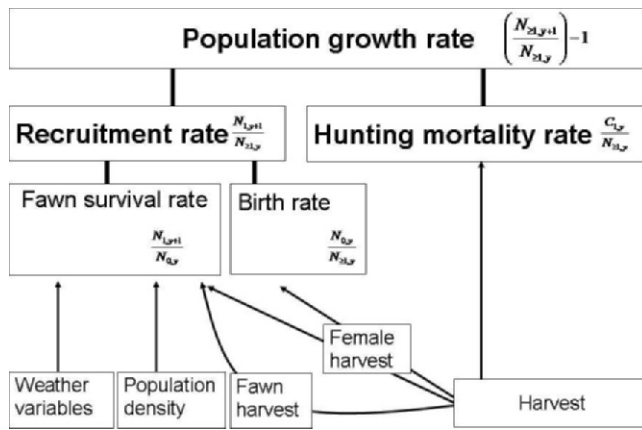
Population growth rate $\left(\frac{N_{\geq 1,y+1}}{N_{\geq 1,y}}\right)-1$

Recruitment rate $\frac{N_{1,y+1}}{N_{\geq 1,y}}$

Hunting mortality rate $\frac{C_{1,y}}{N_{\geq 1,y}}$

Fawn survival rate

$\frac{N_{1,y+1}}{N_{0,y}}$

Birth rate

$\frac{N_{0,y}}{N_{\geq 1,y}}$

Female harvest

Weather variables

Population density

Fawn harvest

Harvest